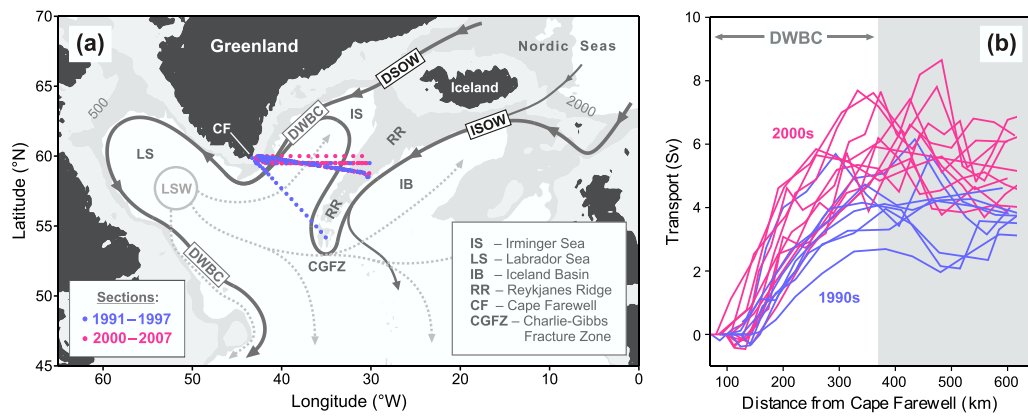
(a)

Greenland

Nordic Seas

Iceland

DSOW

ISOW

DWBC

DWBC

IS

RR

RR

IB

LS

LSW

CF

CGFZ

500

2000

Sections:
• 1991–1997
• 2000–2007

IS – Irminger Sea
LS – Labrador Sea
IB – Iceland Basin
RR – Reykjanes Ridge
CF – Cape Farewell
CGFZ – Charlie-Gibbs Fracture Zone

Latitude (°N)

70
65
60
55
50
45

60
50
40
30
20
10
0

Longitude (°W)

(b)

DWBC

2000s

1990s

Transport (Sv)

10
8
6
4
2
0

100
200
300
400
500
600

Distance from Cape Farewell (km)